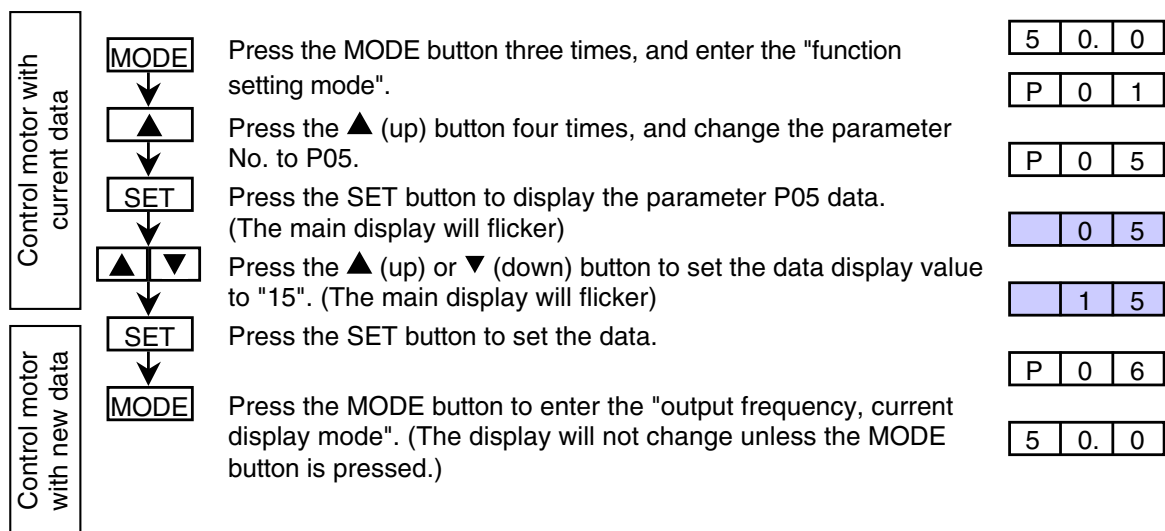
Control motor with current data

Control motor with new data

MODE
Press the MODE button three times, and enter the "function setting mode".

| 5 | 0. | 0 |
|---|---|---|

| P | 0 | 1 |
|---|---|---|

▲
Press the ▲ (up) button four times, and change the parameter No. to P05.

| P | 0 | 5 |
|---|---|---|

SET
Press the SET button to display the parameter P05 data. (The main display will flicker)

|  | 0 | 5 |
|---|---|---|

▲ ▼
Press the ▲ (up) or ▼ (down) button to set the data display value to "15". (The main display will flicker)

|  | 1 | 5 |
|---|---|---|

SET
Press the SET button to set the data.

| P | 0 | 6 |
|---|---|---|

MODE
Press the MODE button to enter the "output frequency, current display mode". (The display will not change unless the MODE button is pressed.)

| 5 | 0. | 0 |
|---|---|---|